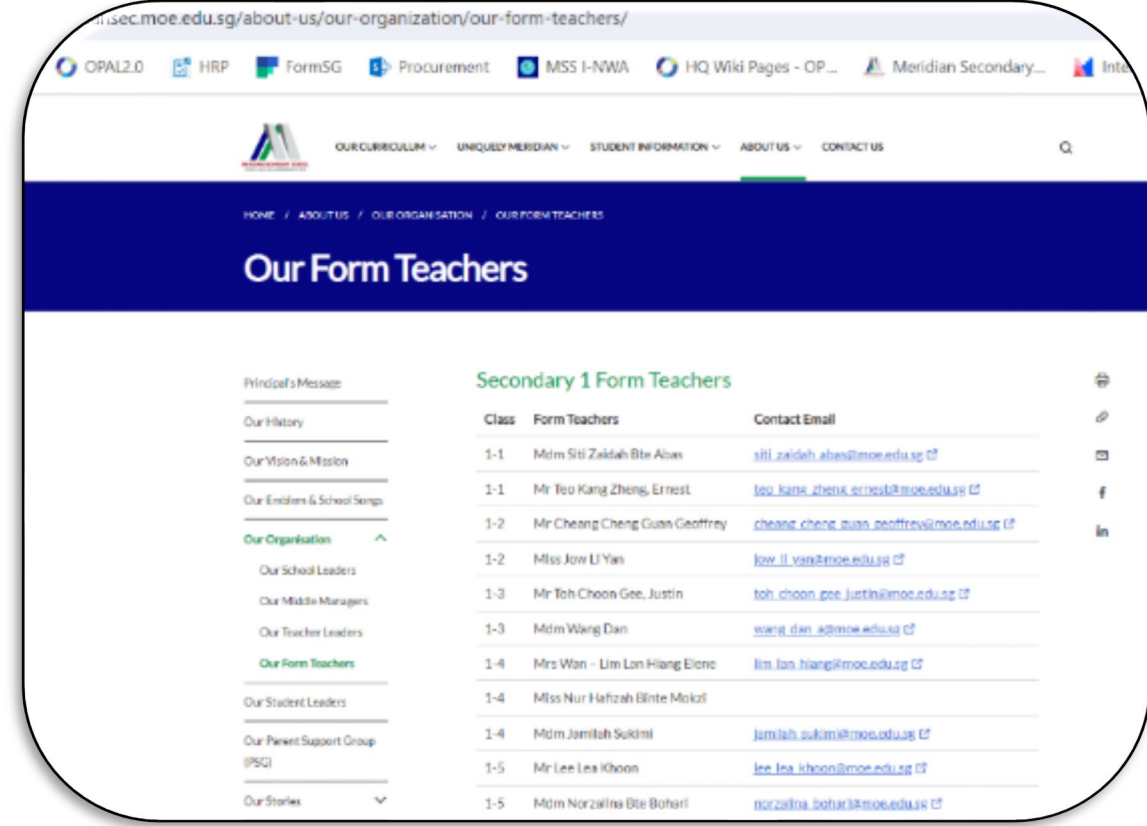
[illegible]sec.moe.edu.sg/about-us/our-organization/our-form-teachers/

OPAL2.0 HRP FormSG Procurement MSS I-NWA HQ Wiki Pages - OP... Meridian Secondary... Inte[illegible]

OUR CURRICULUM UNIQUELY MERIDIAN STUDENT INFORMATION ABOUT US CONTACT US

HOME / ABOUT US / OUR ORGANISATION / OUR FORM TEACHERS

Our Form Teachers

Principal's Message
Our History
Our Vision & Mission
Our Emblem & School Songs
Our Organisation
Our School Leaders
Our Middle Managers
Our Teacher Leaders
Our Form Teachers
Our Student Leaders
Our Parent Support Group (PSG)
Our Stories

Secondary 1 Form Teachers

| Class | Form Teachers | Contact Email |
|---|---|---|
| 1-1 | Mdm Siti Zaidah Bte Abas | siti_zaidah_abas@moe.edu.sg |
| 1-1 | Mr Teo Kang Zheng, Ernest | teo_kang_zheng_ernest@moe.edu.sg |
| 1-2 | Mr Cheang Cheng Guan Geoffrey | cheang_cheng_guan_geoffrey@moe.edu.sg |
| 1-2 | Miss Jow Li Yan | jow_li_yan@moe.edu.sg |
| 1-3 | Mr Toh Choon Gee, Justin | toh_choon_gee_justin@moe.edu.sg |
| 1-3 | Mdm Wang Dan | wang_dan_a@moe.edu.sg |
| 1-4 | Mrs Wan - Lim Lon Hiang Elene | lim_lon_hiang@moe.edu.sg |
| 1-4 | Miss Nur Hafizah Binte Mokzi | |
| 1-4 | Mdm Jamilah Sukimi | jamilah_sukimi@moe.edu.sg |
| 1-5 | Mr Lee Lea Khoon | lee_lea_khoon@moe.edu.sg |
| 1-5 | Mdm Norzalina Bte Bohari | norzalina_bohari@moe.edu.sg |